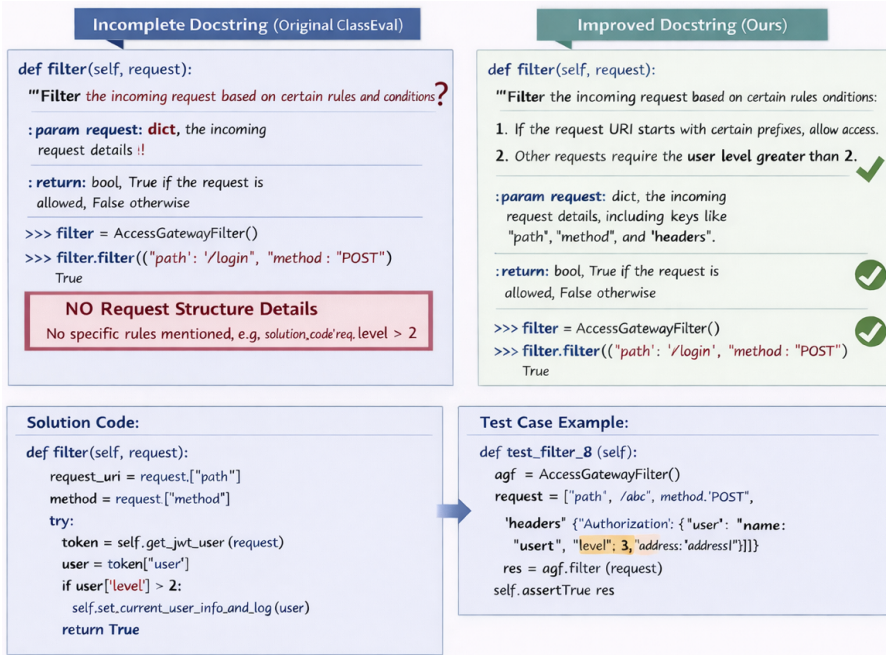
Incomplete Docstring (Original ClassEval)

def filter(self, request):
'''Filter the incoming request based on certain rules and conditions?
:param request: dict, the incoming request details !!
: return: bool, True if the request is allowed, False otherwise
>>> filter = AccessGatewayFilter()
>>> filter.filter(("path": '/login", "method : "POST")
True

NO Request Structure Details
No specific rules mentioned, e.g, solution.code'req. level > 2

Improved Docstring (Ours)

def filter(self, request):
'''Filter the incoming request based on certain rules oditions:
1. If the request URI starts with certain prefixes, allow access.
2. Other requests require the user level greater than 2.
:param request: dict, the incoming request details, including keys like "path", "method", and 'headers".
:return: bool, True if the request is allowed, False otherwise
>>> filter = AccessGatewayFilter()
>>> filter.filter(("path': '/login", "method : "POST")
True

Solution Code:

def filter(self, request):
request_uri = request.["path"]
method = request.["method"]
try:
token = self.get_jwt_user (request)
user = token["user"]
if user['level'] > 2:
self.set_current_user_info_and_log (user)
return True

Test Case Example:

def test_filter_8 (self):
agf = AccessGatewayFilter()
request = ["path", /abc", method.'POST",
'headers" {"Authorization': {"user": "name:
"usert", "level": 3, "address:'addressl"}]]}
res = agf.filter (request)
self.assertTrue res